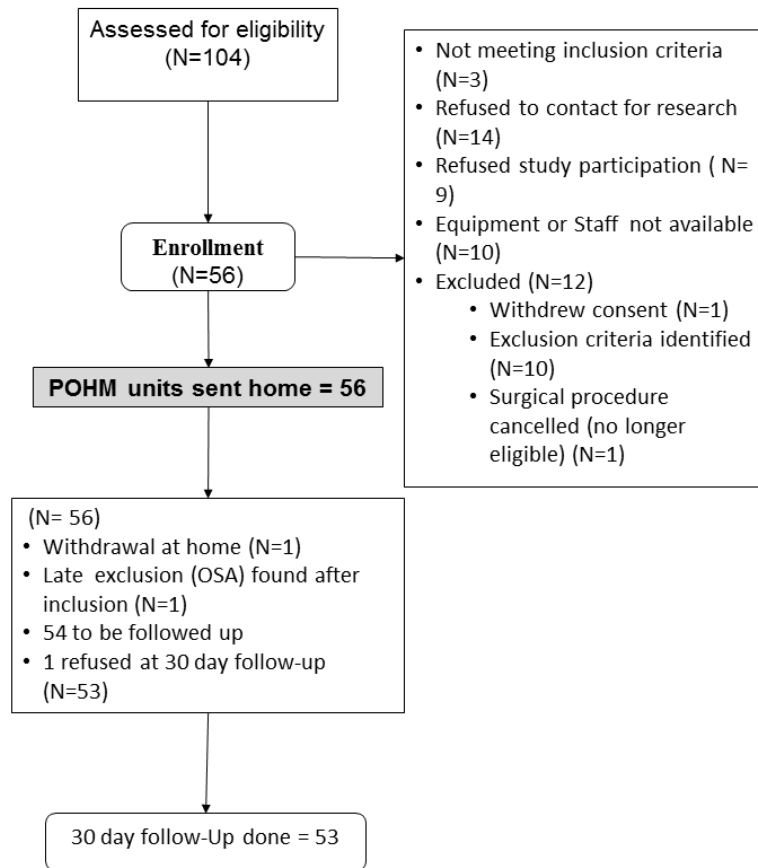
Assessed for eligibility (N=104)

• Not meeting inclusion criteria (N=3)
• Refused to contact for research (N=14)
• Refused study participation ( N= 9)
• Equipment or Staff not available (N=10)
• Excluded (N=12)
  • Withdrew consent (N=1)
  • Exclusion criteria identified (N=10)
  • Surgical procedure cancelled (no longer eligible) (N=1)

Enrollment (N=56)

POHM units sent home = 56

(N= 56)
• Withdrawal at home (N=1)
• Late exclusion (OSA) found after inclusion (N=1)
• 54 to be followed up
• 1 refused at 30 day follow-up (N=53)

30 day follow-Up done = 53